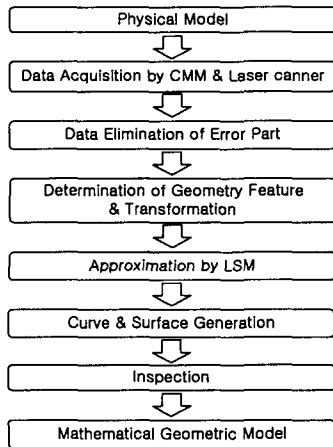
Physical Model

Data Acquisition by CMM & Laser canner

Data Elimination of Error Part

Determination of Geometry Feature & Transformation

Approximation by LSM

Curve & Surface Generation

Inspection

Mathematical Geometric Model